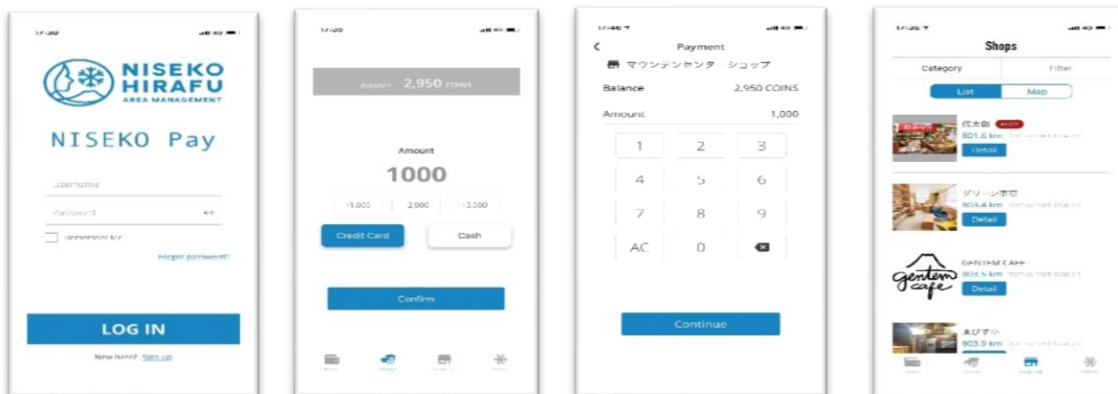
17:30

NISEKO HIRAFU
AREA MANAGEMENT

NISEKO Pay

Username

Password

Remember Me

Forgot password?

LOG IN

New here? Sign up

17:35

Balance 2,950 COINS

Amount

1000

+1,000

2,000

+3,000

Credit Card

Cash

Confirm

17:46

Payment

マウンテンセンターショップ

Balance 2,950 COINS

Amount 1,000

1 2 3

4 5 6

7 8 9

AC 0

Continue

17:36

Shops

Category

Filter

List

Map

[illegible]
801.6 km
Detail

グリーン茶室
804.4 km
Detail

gentem cafe
GENTEM CAFE
805.5 km
Detail

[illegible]
803.9 km